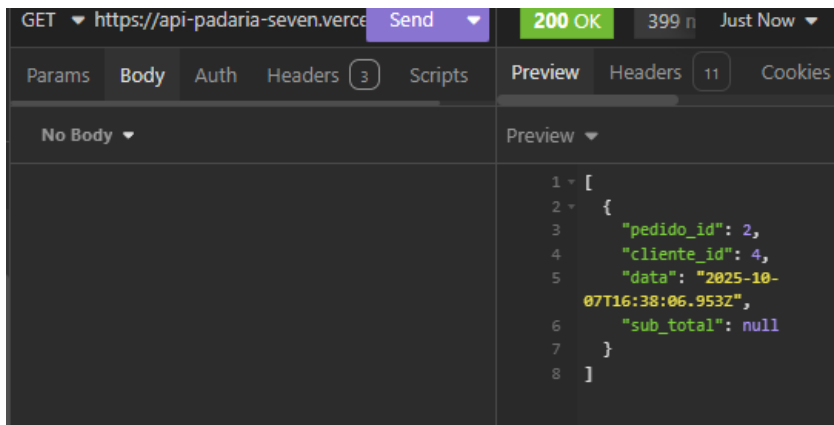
GET https://api-padaria-seven.verce Send

200 OK 399 n Just Now

Params Body Auth Headers 3 Scripts

Preview Headers 11 Cookies

No Body

Preview

1 [
2 {
3 "pedido_id": 2,
4 "cliente_id": 4,
5 "data": "2025-10-07T16:38:06.953Z",
6 "sub_total": null
7 }
8 ]